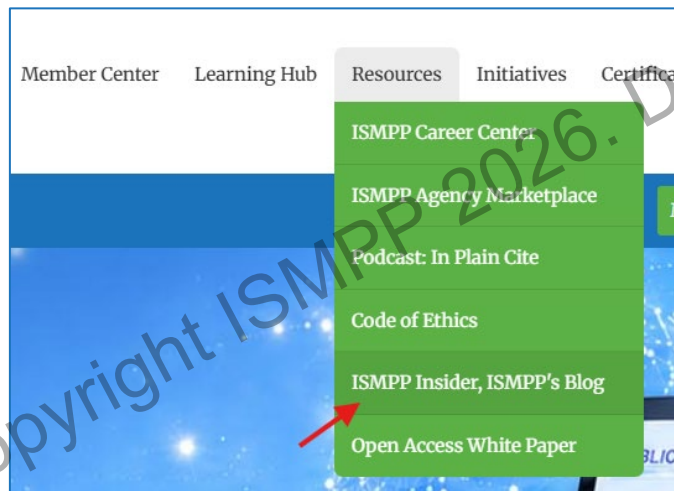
Member Center Learning Hub Resources Initiatives Certifica

ISMPP Career Center

ISMPP Agency Marketplace

Podcast: In Plain Cite

Code of Ethics

ISMPP Insider, ISMPP's Blog

Open Access White Paper

opyright ISMPP 2026. D

BLIC